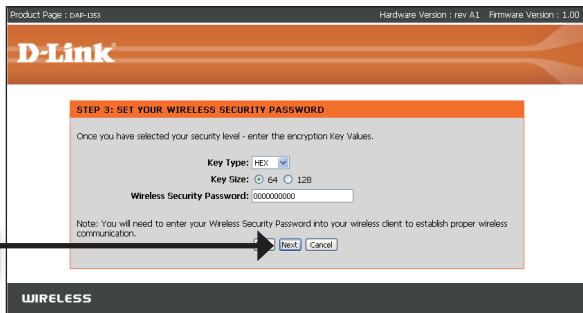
Product Page : DAP-1353

Hardware Version : rev A1 Firmware Version : 1.00

D-Link

STEP 3: SET YOUR WIRELESS SECURITY PASSWORD

Once you have selected your security level - enter the encryption Key Values.

Key Type: HEX

Key Size: 64 128

Wireless Security Password: 0000000000

Note: You will need to enter your Wireless Security Password into your wireless client to establish proper wireless communication.

Next Cancel

WIRELESS